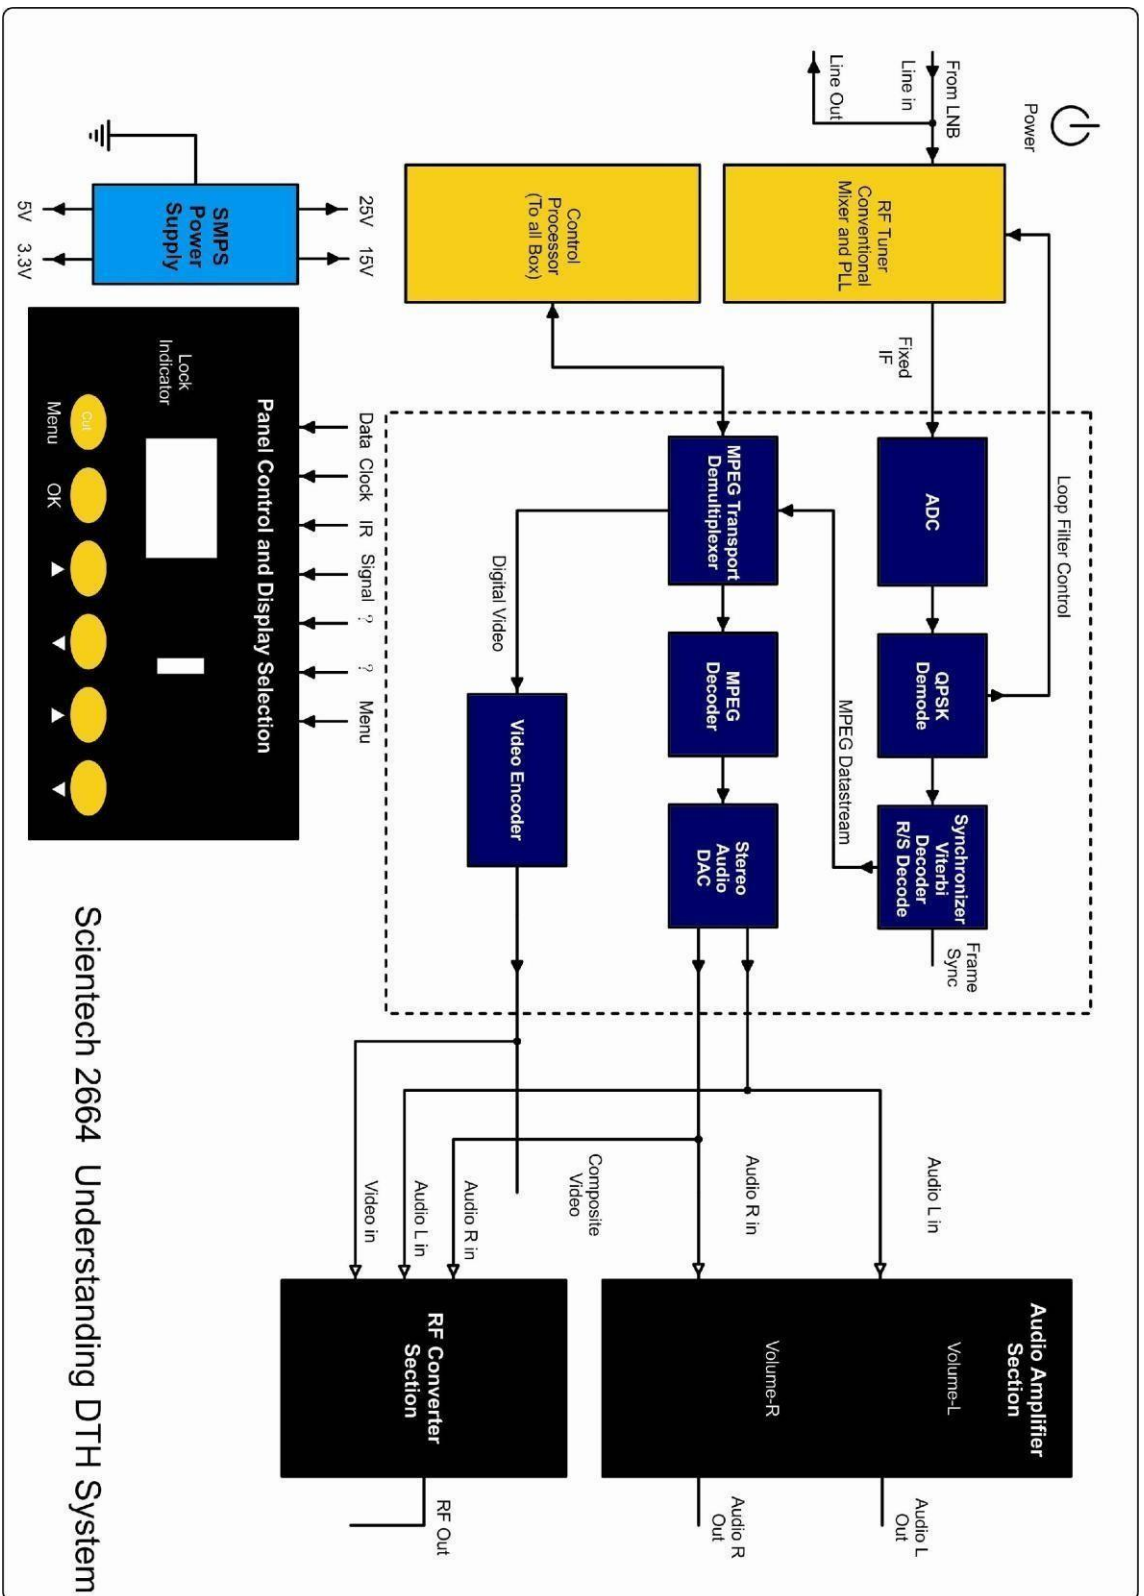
Power

From LNB
Line in
Line Out

RF Tuner
Conventional
Mixer and PLL

Control
Processor
(To all Box)

SMPS
Power
Supply

25V
15V
5V
3.3V

Fixed
IF

Loop Filter Control

ADC

QPSK
Demode

Synchronizer
Viterbi
Decoder
R/S Decode

Frame
Sync

MPEG Datastream

MPEG Transport
Demultiplexer

MPEG
Decoder

Stereo
Audio
DAC

Digital Video

Video Encoder

Data
Clock
IR
Signal
?
?
Menu

Panel Control and Display Selection

Lock
Indicator

Out
Menu
OK

Audio L in
Audio R in
Composite
Video
Audio R in
Audio L in
Video in

Audio Amplifier
Section

Volume-L
Volume-R

Audio L
Out
Audio R
Out

RF Converter
Section

RF Out

Scientech 2664 Understanding DTH System